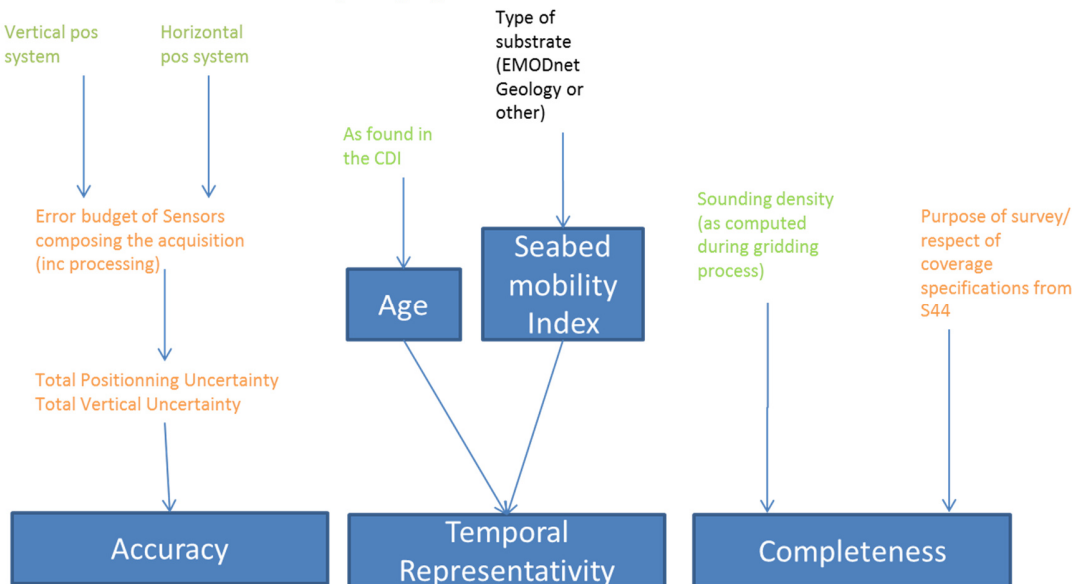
Vertical pos system

Horizontal pos system

Type of substrate (EMODnet Geology or other)

As found in the CDI

Error budget of Sensors composing the acquisition (inc processing)

Seabed mobility Index

Age

Sounding density (as computed during gridding process)

Purpose of survey/ respect of coverage specifications from S44

Total Positionning Uncertainty
Total Vertical Uncertainty

Accuracy

Temporal Representativity

Completeness